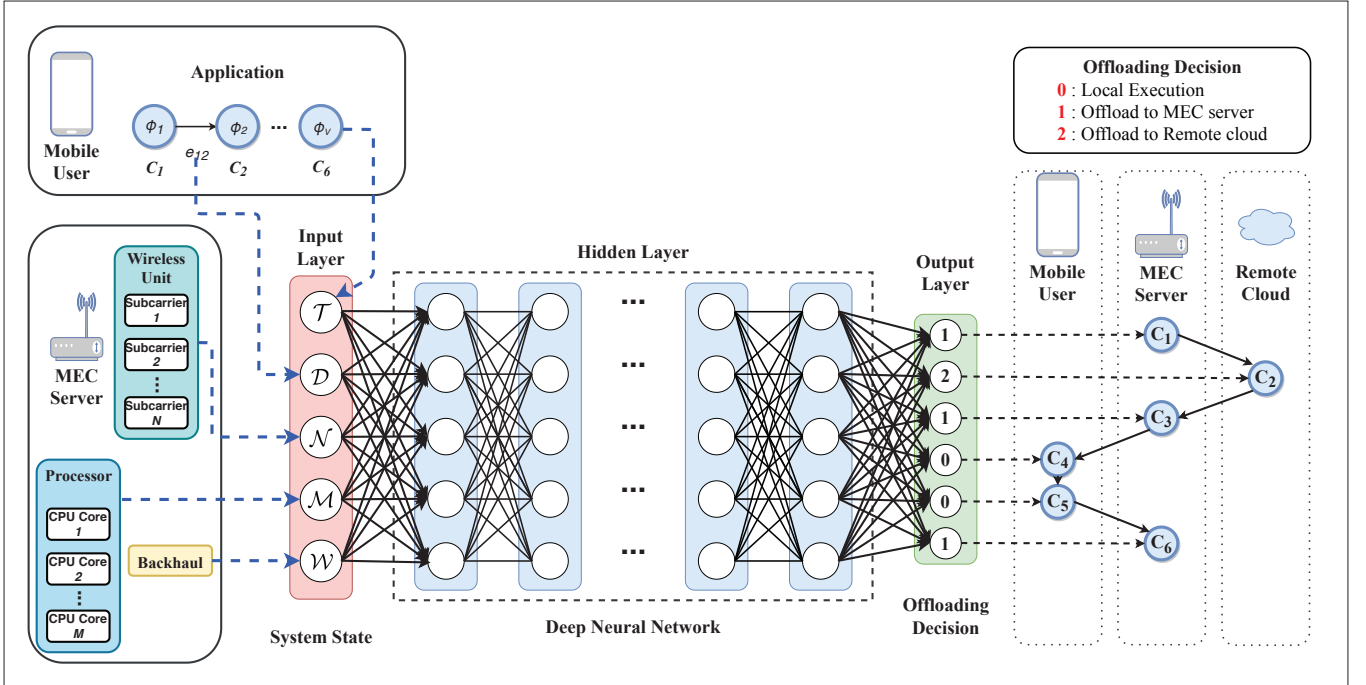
Mobile User

Application

$\phi_1$ $\phi_2$ ... $\phi_v$

$C_1$ $e_{12}$ $C_2$ $C_6$

Offloading Decision
0 : Local Execution
1 : Offload to MEC server
2 : Offload to Remote cloud

MEC Server

Wireless Unit

Subcarrier 1

Subcarrier 2

Subcarrier N

Processor

CPU Core 1

CPU Core 2

CPU Core M

Backhaul

Input Layer

$\mathcal{T}$
$\mathcal{D}$
$\mathcal{N}$
$\mathcal{M}$
$\mathcal{W}$

System State

Hidden Layer

Deep Neural Network

Output Layer

1
2
1
0
0
1

Offloading Decision

Mobile User

MEC Server

Remote Cloud

$C_1$ $C_2$ $C_3$ $C_4$ $C_5$ $C_6$